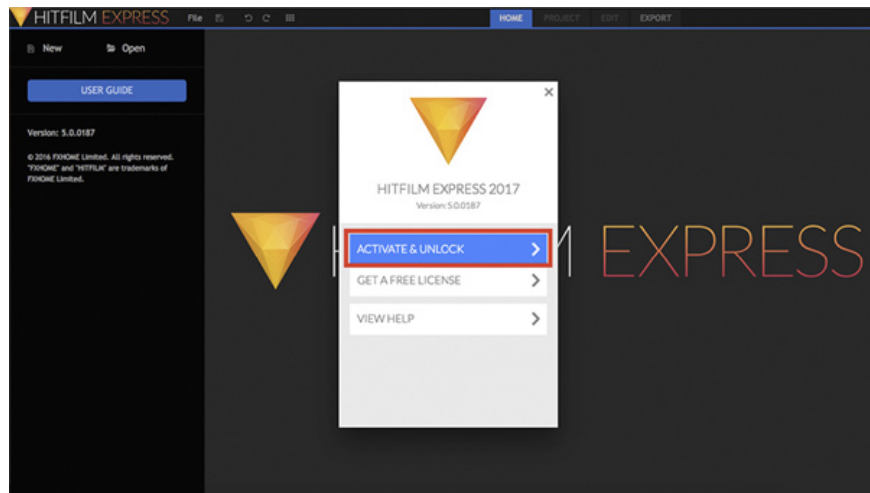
HITFILM EXPRESS File

HOME PROJECT EDIT EXPORT

New Open

USER GUIDE

Version: 5.0.0187

© 2016 FXHOME Limited. All rights reserved. "FXHOME" and "HITFILM" are trademarks of FXHOME Limited.

HITFILM EXPRESS 2017
Version: 5.0.0187

ACTIVATE & UNLOCK
GET A FREE LICENSE
VIEW HELP

H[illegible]M EXPRESS